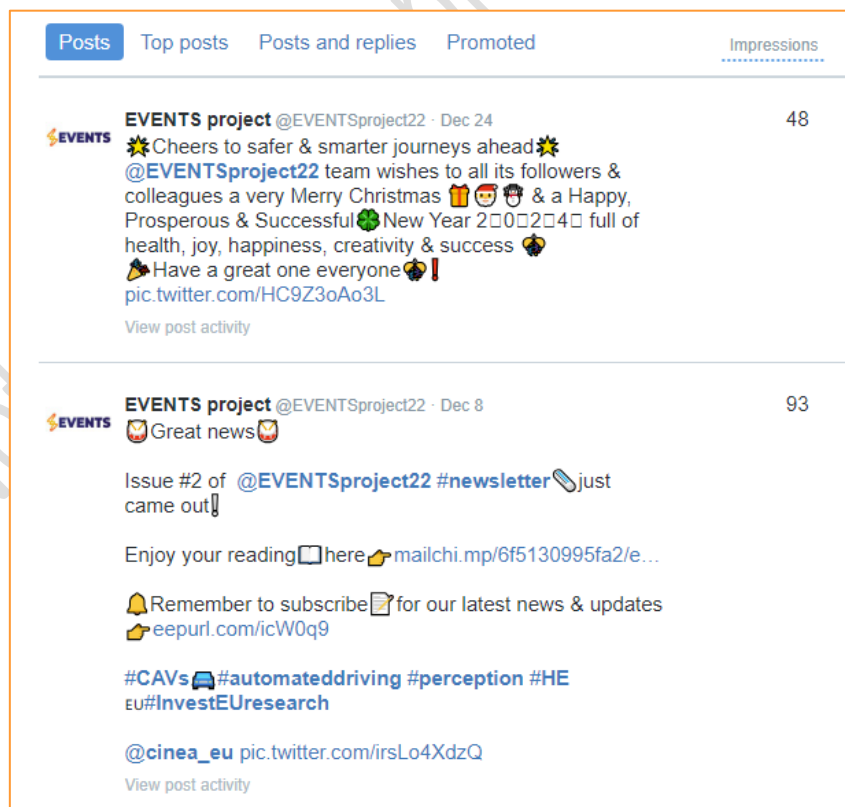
Posts Top posts Posts and replies Promoted Impressions

EVENTS

EVENTS project @EVENTSproject22 · Dec 24

48

🌟Cheers to safer & smarter journeys ahead🌟
@EVENTSproject22 team wishes to all its followers & colleagues a very Merry Christmas 🎁🎅☃ & a Happy, Prosperous & Successful🍀New Year 2⃣0⃣2⃣4⃣ full of health, joy, happiness, creativity & success 🍾
🎉Have a great one everyone🍾❗
pic.twitter.com/HC9Z3oAo3L

View post activity

EVENTS

EVENTS project @EVENTSproject22 · Dec 8

93

🥁Great news🥁

Issue #2 of @EVENTSproject22 #newsletter📎just came out‼

Enjoy your reading📖here👉mailchi.mp/6f5130995fa2/e…

🔔Remember to subscribe📝for our latest news & updates 👉eepurl.com/icW0q9

#CAVs🚘#automateddriving #perception #HEEU#InvestEUresearch

@cinea_eu pic.twitter.com/irsLo4XdzQ

View post activity